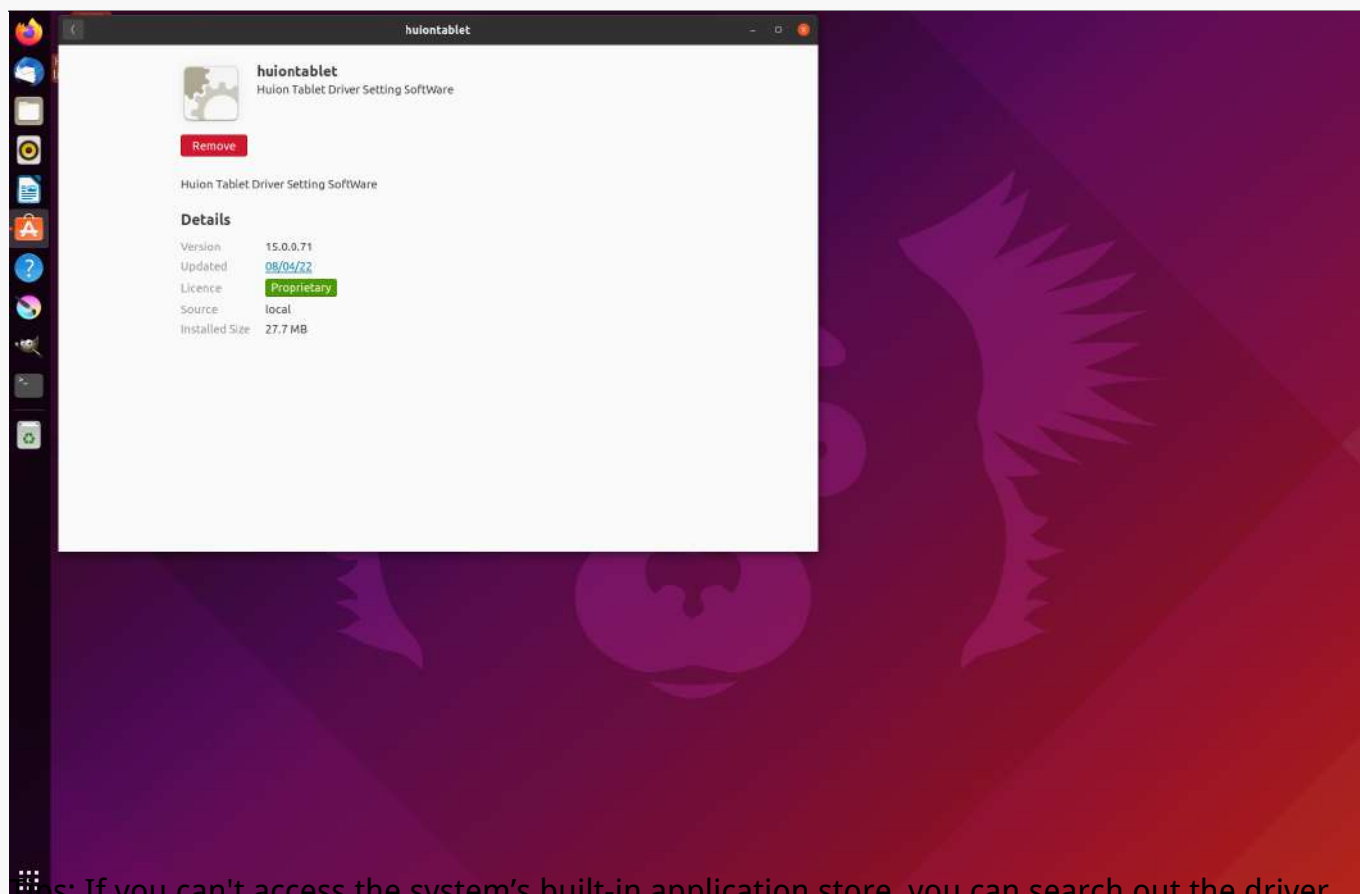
huiontablet

huiontablet
Huion Tablet Driver Setting SoftWare

Remove

Huion Tablet Driver Setting SoftWare

Details

| | |
|---|---|
| Version | 15.0.0.71 |
| Updated | 08/04/22 |
| Licence | Proprietary |
| Source | local |
| Installed Size | 27.7 MB |

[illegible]s: If you can't access the system's built-in application store, you can search out the driver